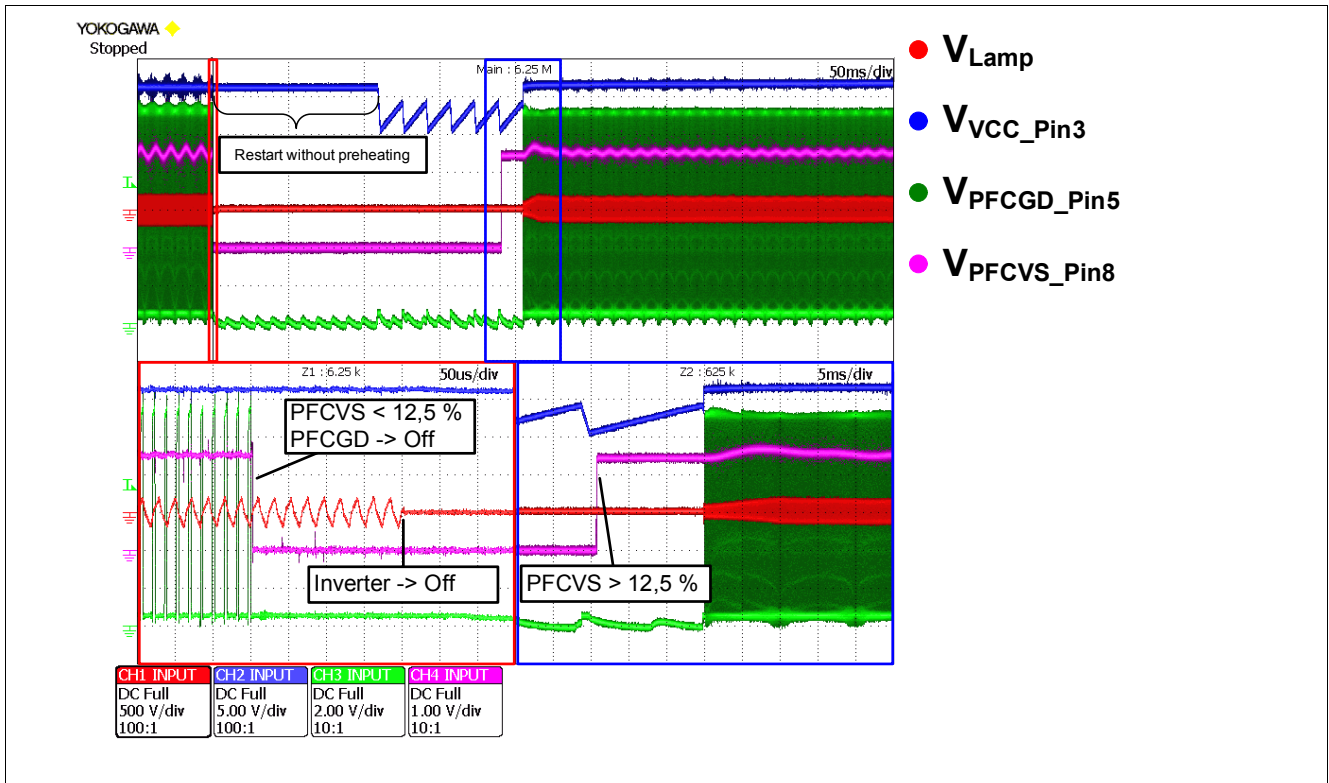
YOKOGAWA
Stopped

Main : 6.25 M
50ms/div

Restart without preheating

Z1 : 6.25 k
50us/div

PFCVS < 12,5 %
PFCGD -> Off

Inverter -> Off

Z2 : 625 k
5ms/div

PFCVS > 12,5 %

$V_{Lamp}$
$V_{VCC\_Pin3}$
$V_{PFCGD\_Pin5}$
$V_{PFCVS\_Pin8}$

CH1 INPUT
DC Full
500 V/div
100:1

CH2 INPUT
DC Full
5.00 V/div
100:1

CH3 INPUT
DC Full
2.00 V/div
10:1

CH4 INPUT
DC Full
1.00 V/div
10:1